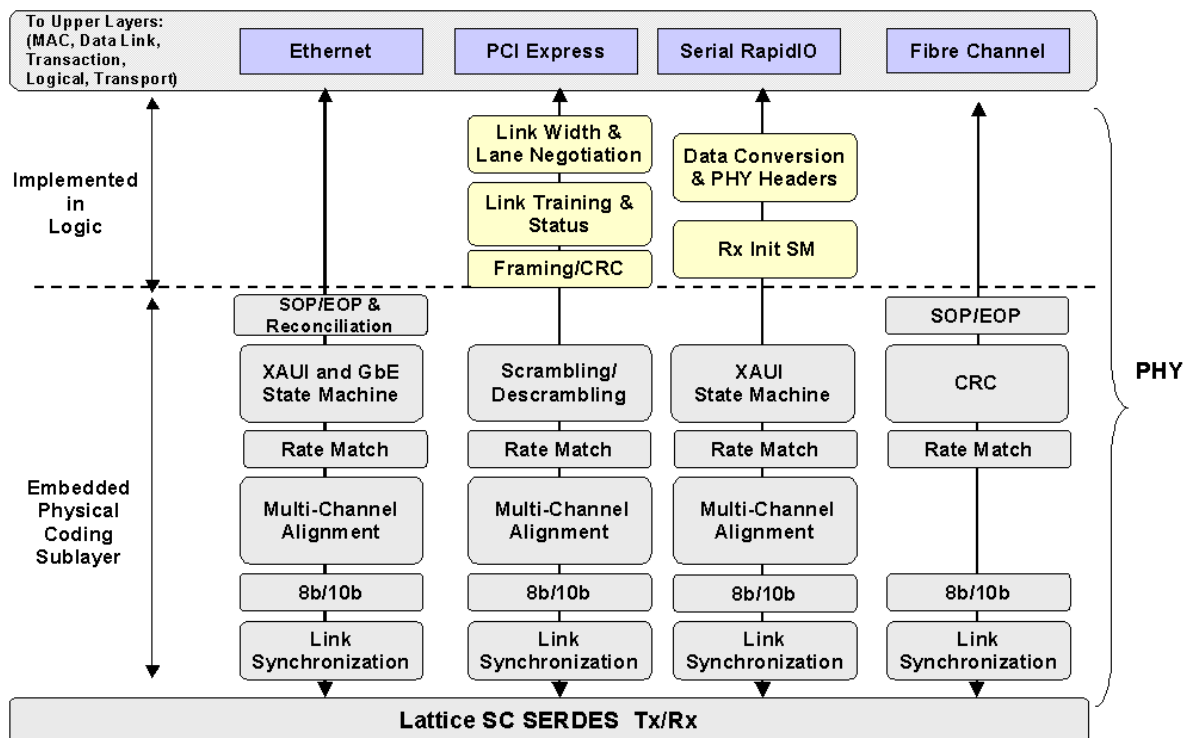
To Upper Layers: (MAC, Data Link, Transaction, Logical, Transport)

Ethernet

PCI Express

Serial RapidIO

Fibre Channel

Implemented in Logic

Link Width & Lane Negotiation

Link Training & Status

Framing/CRC

Data Conversion & PHY Headers

Rx Init SM

PHY

SOP/EOP & Reconciliation

SOP/EOP

XAUI and GbE State Machine

Scrambling/ Descrambling

XAUI State Machine

CRC

Rate Match

Rate Match

Rate Match

Rate Match

Embedded Physical Coding Sublayer

Multi-Channel Alignment

Multi-Channel Alignment

Multi-Channel Alignment

8b/10b

8b/10b

8b/10b

8b/10b

Link Synchronization

Link Synchronization

Link Synchronization

Link Synchronization

Lattice SC SERDES Tx/Rx